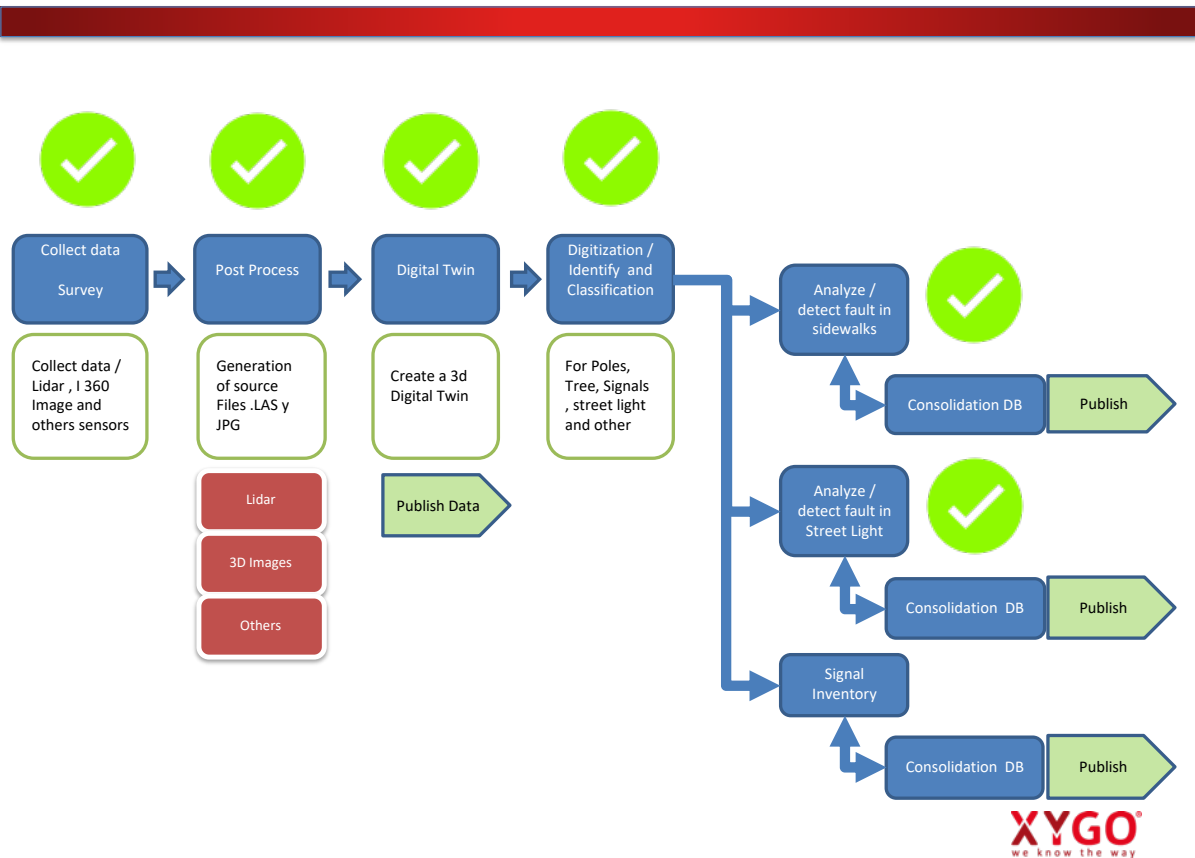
Collect data

Survey

Post Process

Digital Twin

Digitization / Identify and Classification

Collect data / Lidar , I 360 Image and others sensors

Generation of source Files .LAS y JPG

Lidar

3D Images

Others

Create a 3d Digital Twin

Publish Data

For Poles, Tree, Signals , street light and other

Analyze / detect fault in sidewalks

Consolidation DB

Publish

Analyze / detect fault in Street Light

Consolidation DB

Publish

Signal Inventory

Consolidation DB

Publish

XYGO®
we know the way